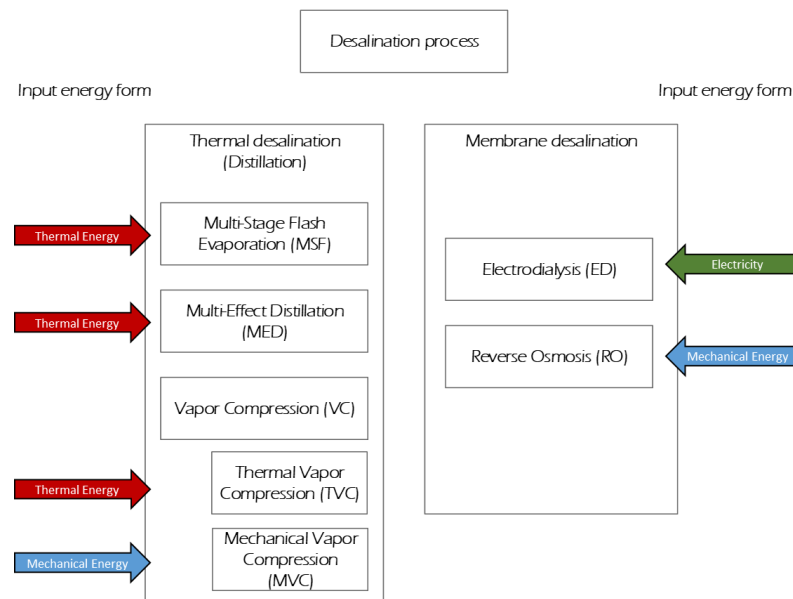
Desalination process

Input energy form

Input energy form

Thermal desalination (Distillation)

Thermal Energy

Multi-Stage Flash Evaporation (MSF)

Thermal Energy

Multi-Effect Distillation (MED)

Vapor Compression (VC)

Thermal Energy

Thermal Vapor Compression (TVC)

Mechanical Energy

Mechanical Vapor Compression (MVC)

Membrane desalination

Electrodialysis (ED)

Electricity

Reverse Osmosis (RO)

Mechanical Energy